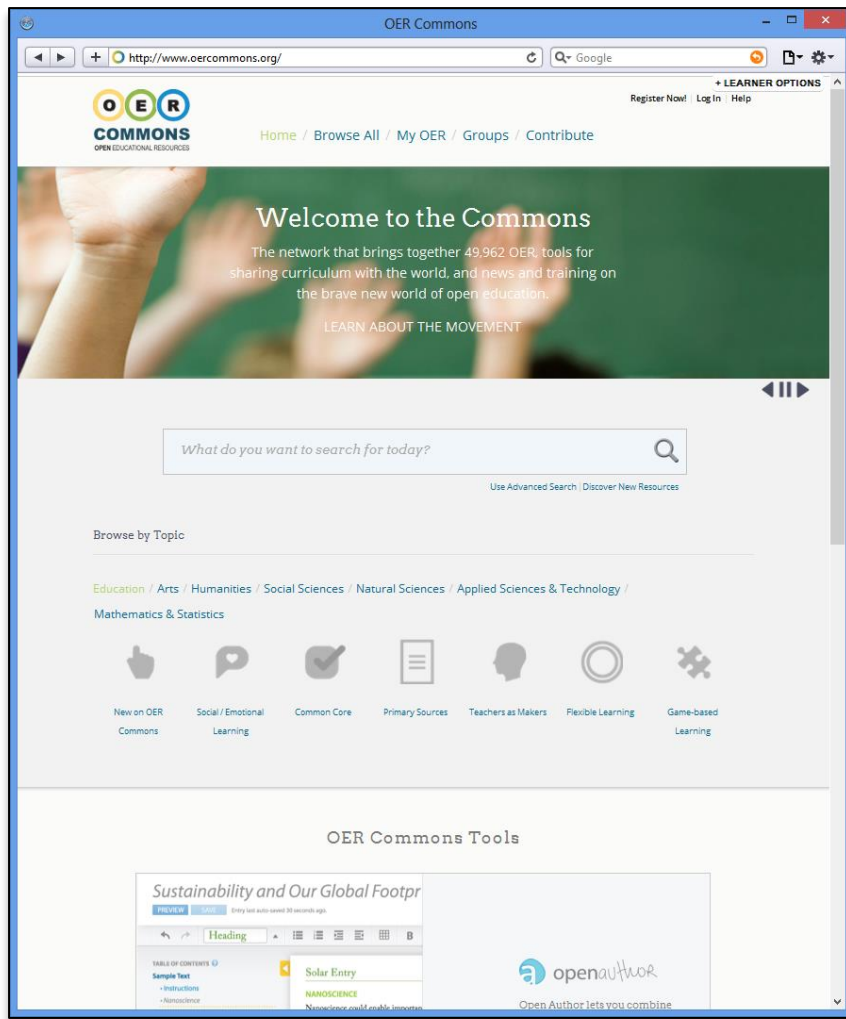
OER Commons

http://www.oercommons.org/

Google

+ LEARNER OPTIONS

Register Now! | Log In | Help

O E R
COMMONS
OPEN EDUCATIONAL RESOURCES

Home / Browse All / My OER / Groups / Contribute

Welcome to the Commons

The network that brings together 49,962 OER, tools for sharing curriculum with the world, and news and training on the brave new world of open education.

LEARN ABOUT THE MOVEMENT

What do you want to search for today?

Use Advanced Search | Discover New Resources

Browse by Topic

Education / Arts / Humanities / Social Sciences / Natural Sciences / Applied Sciences & Technology / Mathematics & Statistics

New on OER Commons

Social / Emotional Learning

Common Core

Primary Sources

Teachers as Makers

Flexible Learning

Game-based Learning

OER Commons Tools

Sustainability and Our Global Footpr

PREVIEW SAVE Entry last auto-saved 30 seconds ago.

Heading

B

TABLE OF CONTENTS

Sample Text

• Instructions

• Nanoscience

Solar Entry

NANOSCIENCE

Nanoscience could enable importan

openauthor

Open Author lets you combine